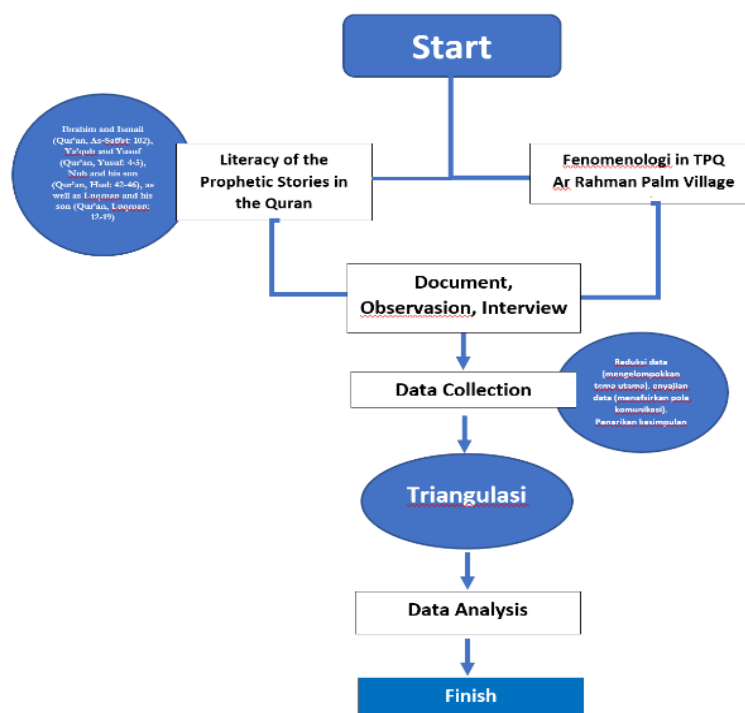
Start

Ibrahim and Ismail (Qur'an, As-Saffat: 102), Ya'qub and Yusuf (Qur'an, Yusuf: 4-5), Nuh and his son (Qur'an, Hud: 42-46), as well as Luqman and his son (Qur'an, Luqman: 12-19)

Literacy of the Prophetic Stories in the Quran

Fenomenologi in TPQ Ar Rahman Palm Village

Document, Observasion, Interview

Data Collection

Reduksi data (mengelompokkan tema utama), penyajian data (menafsirkan pola komunikasi), Penarikan kesimpulan

Triangulasi

Data Analysis

Finish